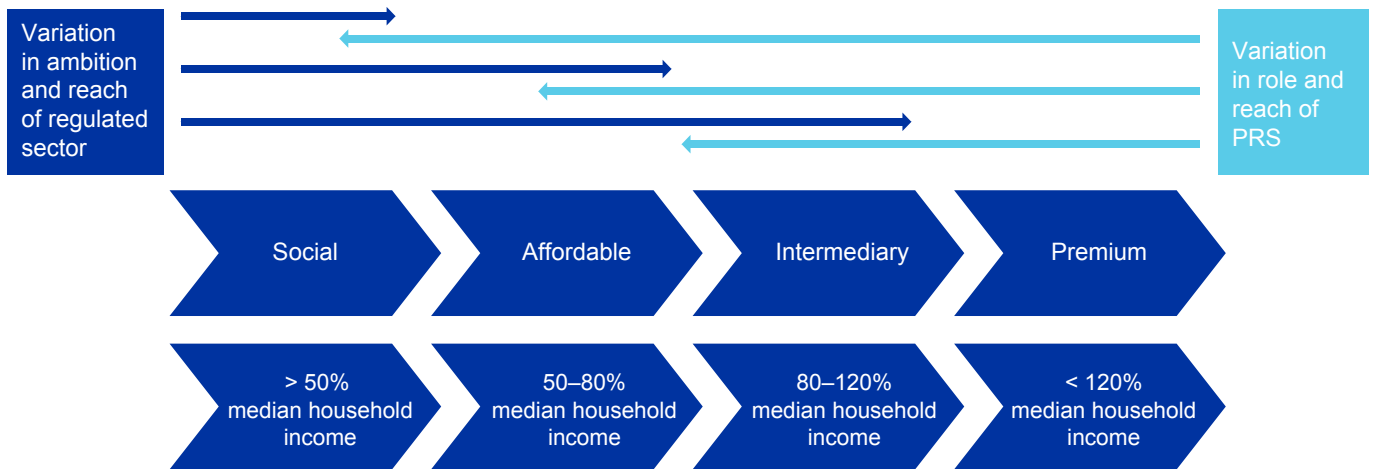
Variation in ambition and reach of regulated sector

Variation in role and reach of PRS

Social

Affordable

Intermediary

Premium

> 50% median household income

50–80% median household income

80–120% median household income

< 120% median household income